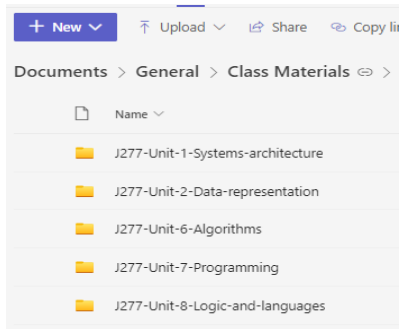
+ New ∨ Upload ∨ Share Copy li

Documents > General > Class Materials >

Name ∨

J277-Unit-1-Systems-architecture

J277-Unit-2-Data-representation

J277-Unit-6-Algorithms

J277-Unit-7-Programming

J277-Unit-8-Logic-and-languages